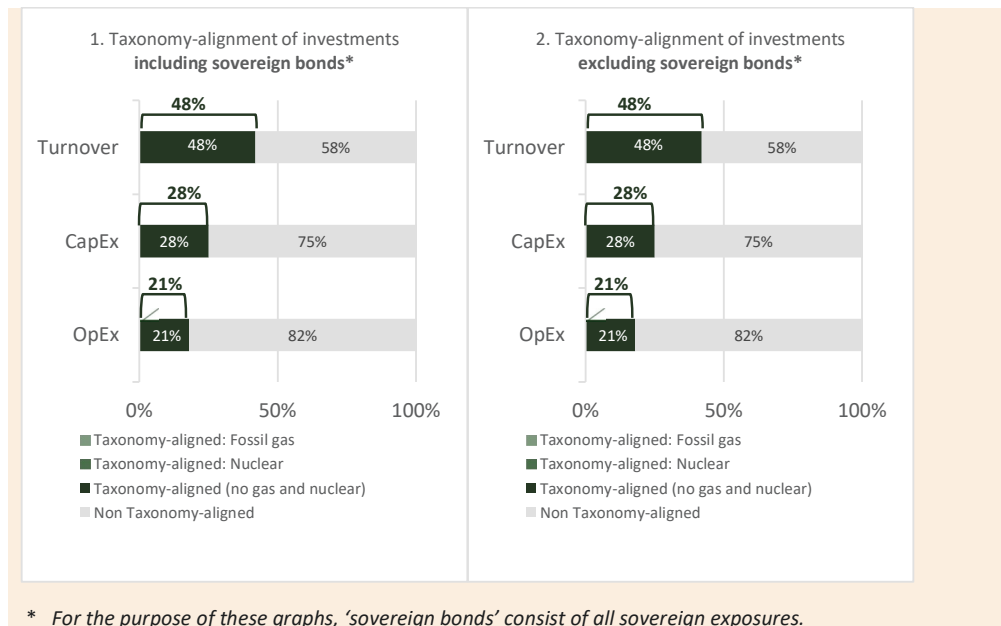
1. Taxonomy-alignment of investments **including sovereign bonds***

48%

Turnover 48% 58%

28%

CapEx 28% 75%

21%

OpEx 21% 82%

0% 50% 100%

Taxonomy-aligned: Fossil gas
Taxonomy-aligned: Nuclear
Taxonomy-aligned (no gas and nuclear)
Non Taxonomy-aligned

2. Taxonomy-alignment of investments **excluding sovereign bonds***

48%

Turnover 48% 58%

28%

CapEx 28% 75%

21%

OpEx 21% 82%

0% 50% 100%

Taxonomy-aligned: Fossil gas
Taxonomy-aligned: Nuclear
Taxonomy-aligned (no gas and nuclear)
Non Taxonomy-aligned

* *For the purpose of these graphs, 'sovereign bonds' consist of all sovereign exposures.*